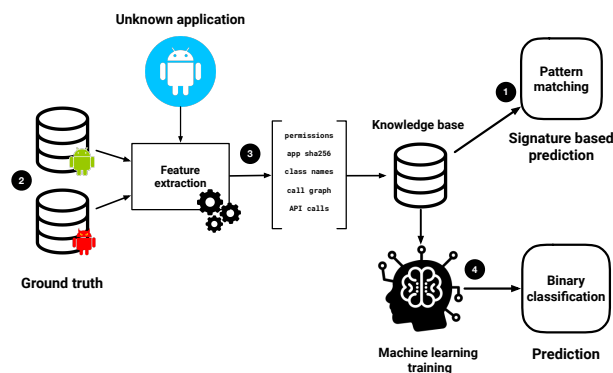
Unknown application

2

Ground truth

Feature extraction

3

permissions
app sha256
class names
call graph
API calls

Knowledge base

1

Pattern matching

Signature based prediction

4

Binary classification

Machine learning training

Prediction